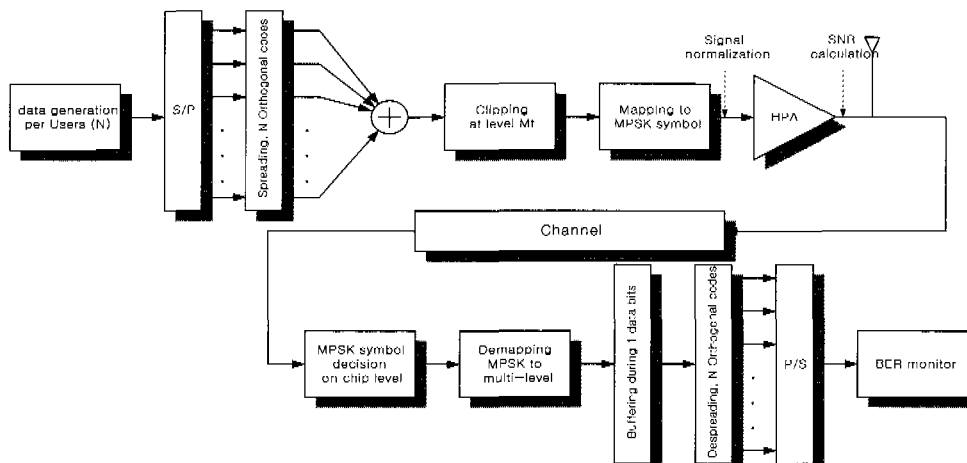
data generation per Users (N)

S/P

Spreading, N Orthogonal codes

Clipping at level Mt

Mapping to MPSK symbol

Signal normalization

HPA

SNR calculation

Channel

MPSK symbol decision on chip level

Demapping MPSK to multi-level

Buffering during 1 data bits

Despreading, N Orthogonal codes

P/S

BER monitor